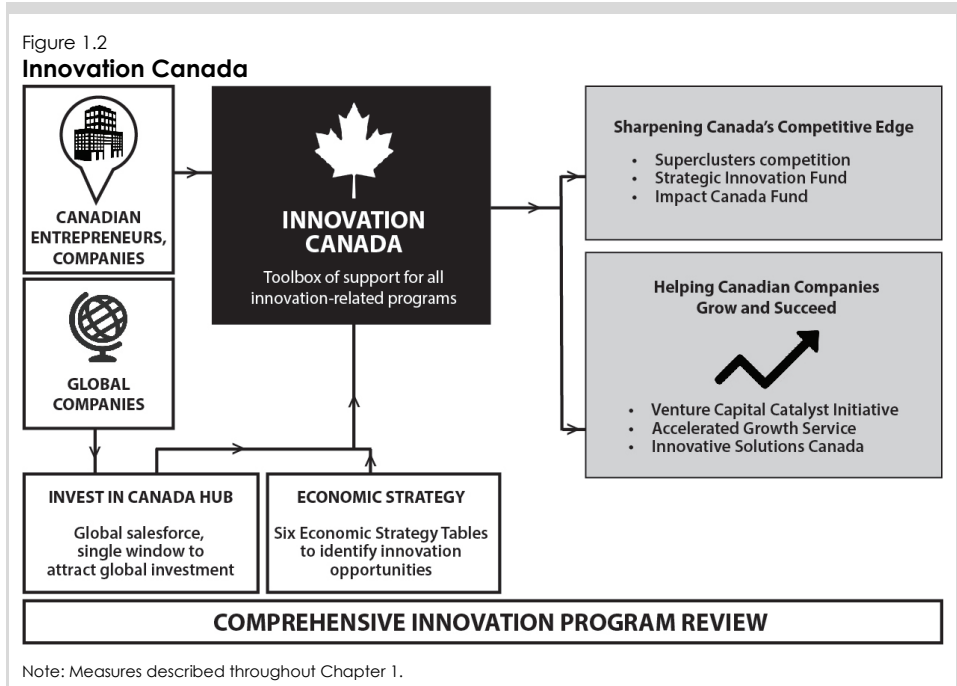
Figure 1.2
**Innovation Canada**

CANADIAN ENTREPRENEURS, COMPANIES

INNOVATION CANADA

Toolbox of support for all innovation-related programs

Sharpening Canada's Competitive Edge

- Superclusters competition
- Strategic Innovation Fund
- Impact Canada Fund

GLOBAL COMPANIES

Helping Canadian Companies Grow and Succeed

- Venture Capital Catalyst Initiative
- Accelerated Growth Service
- Innovative Solutions Canada

INVEST IN CANADA HUB

Global salesforce, single window to attract global investment

ECONOMIC STRATEGY

Six Economic Strategy Tables to identify innovation opportunities

COMPREHENSIVE INNOVATION PROGRAM REVIEW

Note: Measures described throughout Chapter 1.